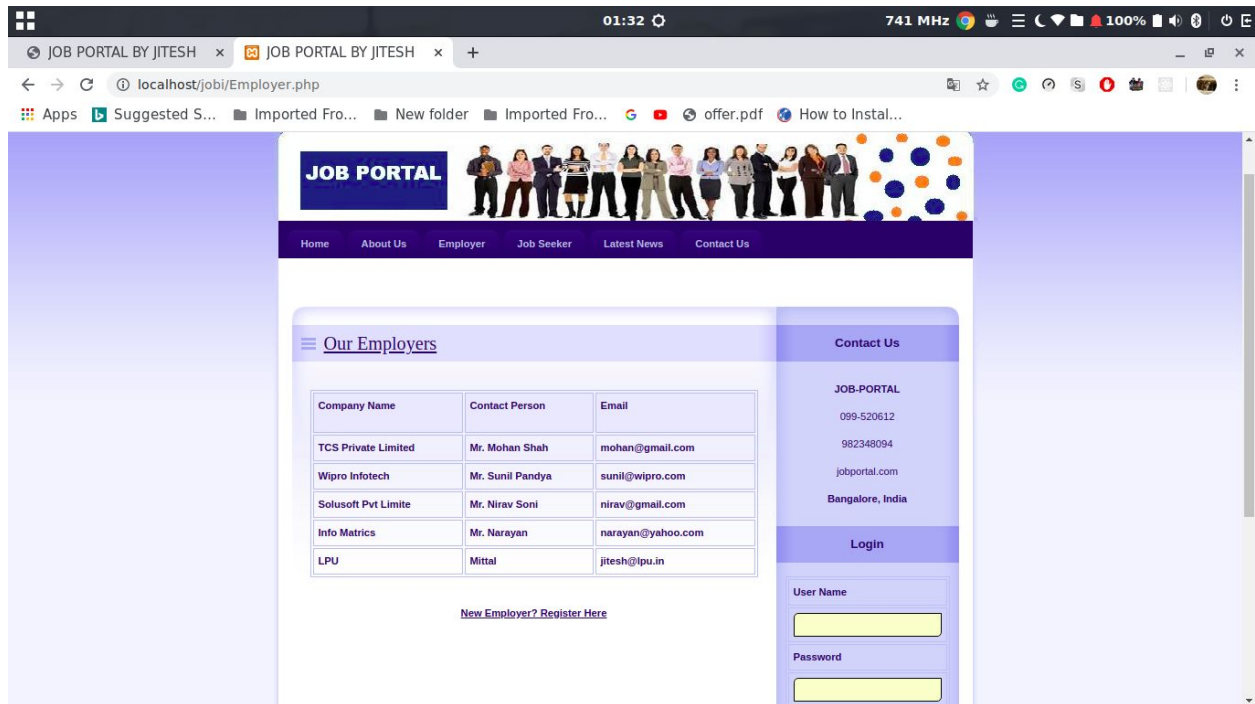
01:32

741 MHz 100%

JOB PORTAL BY JITESH × JOB PORTAL BY JITESH × +

localhost/jobi/Employer.php

Apps Suggested S... Imported Fro... New folder Imported Fro... offer.pdf How to Instal...

JOB PORTAL

Home About Us Employer Job Seeker Latest News Contact Us

Our Employers

| Company Name | Contact Person | Email |
|---|---|---|
| TCS Private Limited | Mr. Mohan Shah | mohan@gmail.com |
| Wipro Infotech | Mr. Sunil Pandya | sunil@wipro.com |
| Solusoft Pvt Limite | Mr. Nirav Soni | nirav@gmail.com |
| Info Matrics | Mr. Narayan | narayan@yahoo.com |
| LPU | Mittal | jitesh@lpu.in |

New Employer? Register Here

Contact Us

JOB-PORTAL

099-520612

982348094

jobportal.com

Bangalore, India

Login

User Name

Password